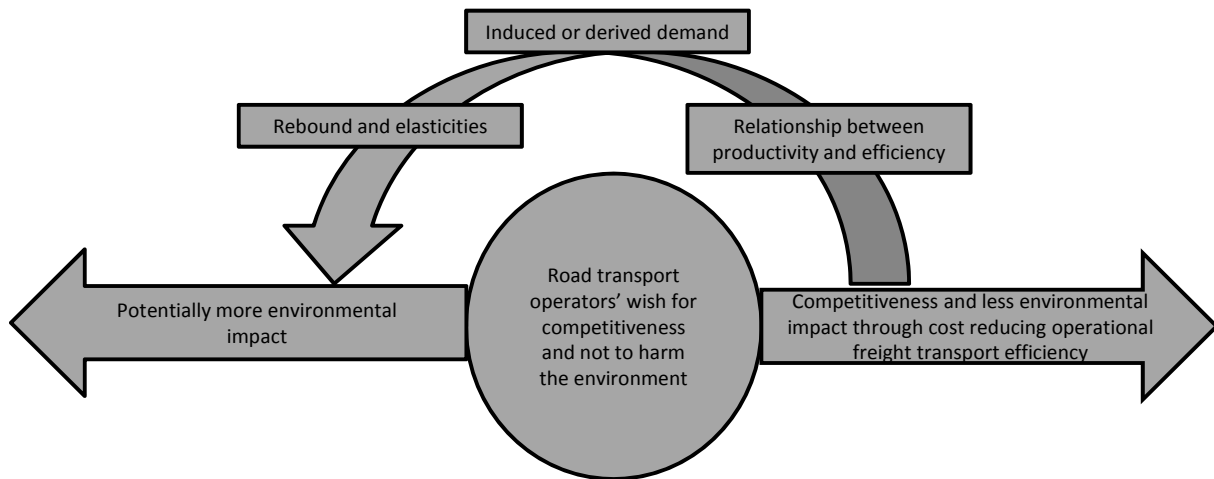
Induced or derived demand

Rebound and elasticities

Relationship between productivity and efficiency

Potentially more environmental impact

Road transport operators' wish for competitiveness and not to harm the environment

Competitiveness and less environmental impact through cost reducing operational freight transport efficiency